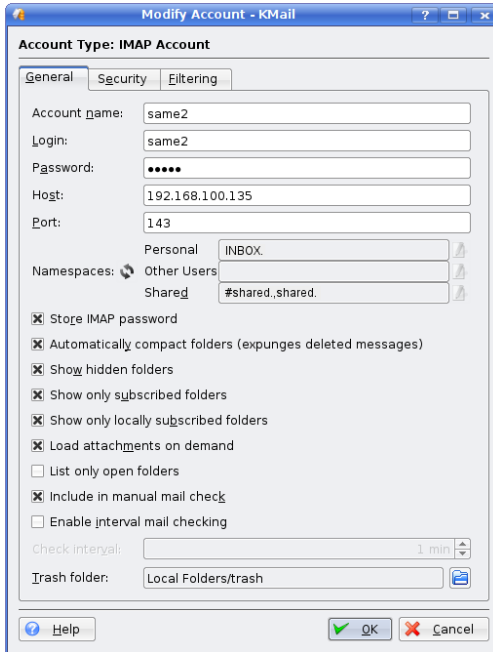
Modify Account - KMail

Account Type: IMAP Account

General | Security | Filtering

Account name: same2

Login: same2

Password: •••••

Host: 192.168.100.135

Port: 143

Namespaces:
Personal INBOX.
Other Users
Shared #shared.,shared.

Store IMAP password

Automatically compact folders (expunges deleted messages)

Show hidden folders

Show only subscribed folders

Show only locally subscribed folders

Load attachments on demand

List only open folders

Include in manual mail check

Enable interval mail checking

Check interval: 1 min

Trash folder: Local Folders/trash

Help

OK

Cancel